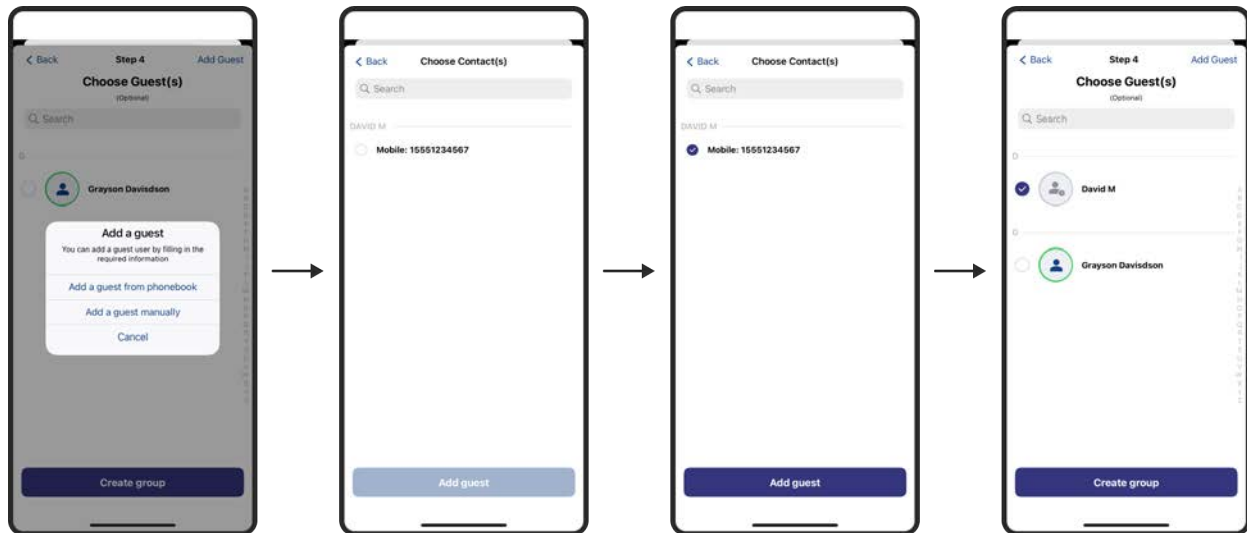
< Back Step 4 Add Guest

Choose Guest(s)

(Optional)

Q Search

G

Grayson Davidsdon

Add a guest

You can add a guest user by filling in the required information

Add a guest from phonebook

Add a guest manually

Cancel

Create group

< Back Choose Contact(s)

Q Search

DAVID M

Mobile: 15551234567

Add guest

< Back Choose Contact(s)

Q Search

DAVID M

Mobile: 15551234567

Add guest

< Back Step 4 Add Guest

Choose Guest(s)

(Optional)

Q Search

D

David M

G

Grayson Davidsdon

Create group